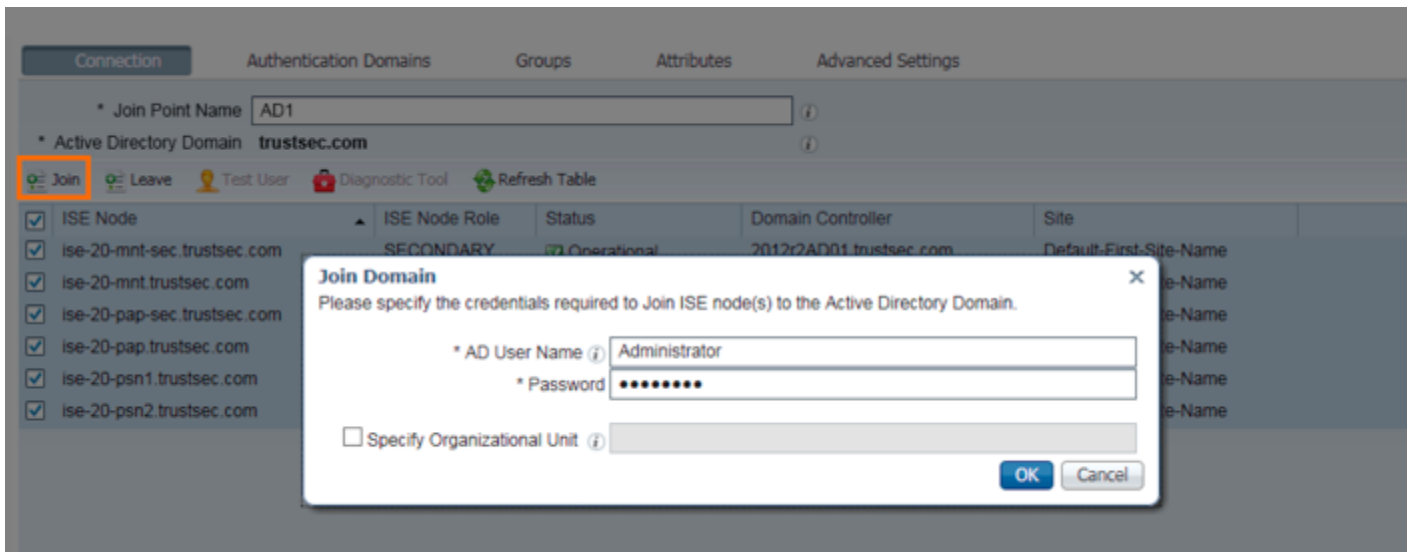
Connection Authentication Domains Groups Attributes Advanced Settings

* Join Point Name AD1

* Active Directory Domain trustsec.com

Join Leave Test User Diagnostic Tool Refresh Table

| | ISE Node | ISE Node Role | Status | Domain Controller | Site |
|---|---|---|---|---|---|
| ☑ | ise-20-mnt-sec.trustsec.com | SECONDARY | Operational | 2012r2AD01.trustsec.com | Default-First-Site-Name |
| ☑ | ise-20-mnt.trustsec.com | | | | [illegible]e-Name |
| ☑ | ise-20-pap-sec.trustsec.com | | | | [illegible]e-Name |
| ☑ | ise-20-pap.trustsec.com | | | | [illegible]e-Name |
| ☑ | ise-20-psn1.trustsec.com | | | | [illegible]e-Name |
| ☑ | ise-20-psn2.trustsec.com | | | | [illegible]e-Name |

Join Domain

Please specify the credentials required to Join ISE node(s) to the Active Directory Domain.

* AD User Name Administrator

* Password ●●●●●●●●●

Specify Organizational Unit

OK Cancel